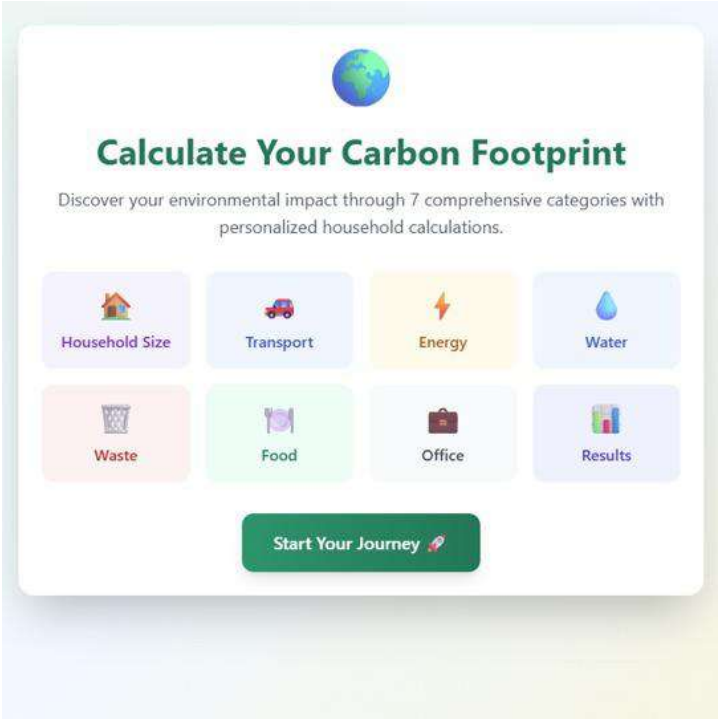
Calculate Your Carbon Footprint

Discover your environmental impact through 7 comprehensive categories with personalized household calculations.

| Household Size | Transport | Energy | Water |
|---|---|---|---|
| Waste | Food | Office | Results |

Start Your Journey